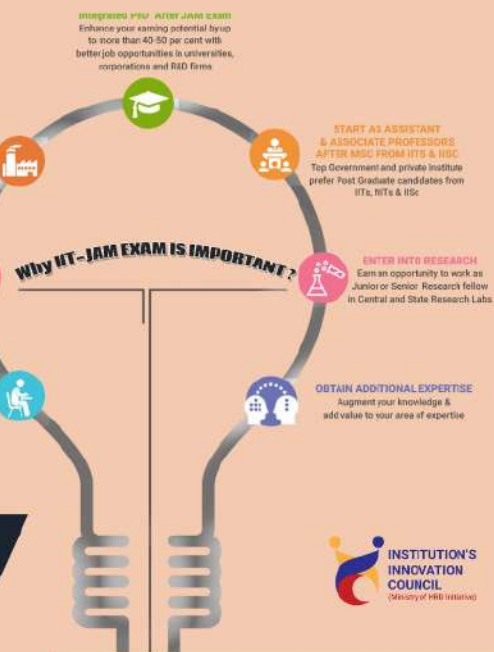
Integrated PhD After JAM Exam
Enhance your earning potential by up to more than 40-50 per cent with better job opportunities in universities, corporations and R&D firms

START AS ASSISTANT & ASSOCIATE PROFESSORS AFTER MSC FROM IITS & IISC
Top Government and private institute prefer Post Graduate candidates from IITs, NITs & IISc

Why IIT-JAM EXAM IS IMPORTANT ?

ENTER INTO RESEARCH
Earn an opportunity to work as Junior or Senior Research fellow in Central and State Research Labs

OBTAIN ADDITIONAL EXPERTISE
Augment your knowledge & add value to your area of expertise

INSTITUTION'S INNOVATION COUNCIL
(Ministry of HRD Initiative)